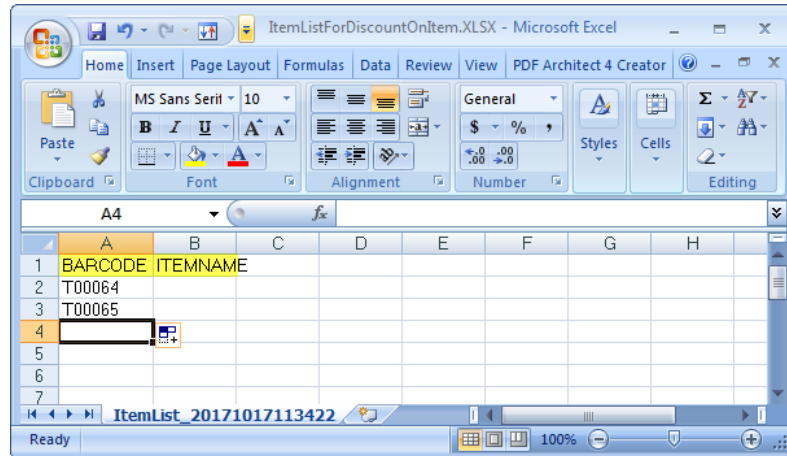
ItemListForDiscountOnItem.XLSX - Microsoft Excel

Home Insert Page Layout Formulas Data Review View PDF Architect 4 Creator

Paste
Clipboard
MS Sans Serif 10
B I U A A
Font
Alignment
General
$ % ,
$\begin{smallmatrix}.0 \\ .00\end{smallmatrix}$ $\begin{smallmatrix}.00 \\ .0\end{smallmatrix}$
Number
Styles
Cells
Editing

A4
fx

| | A | B | C | D | E | F | G | H |
|---|---|---|---|---|---|---|---|---|
| 1 | BARCODE | ITEMNAME | | | | | | |
| 2 | T00064 | | | | | | | |
| 3 | T00065 | | | | | | | |
| 4 | | | | | | | | |
| 5 | | | | | | | | |
| 6 | | | | | | | | |
| 7 | | | | | | | | |

ItemList_20171017113422

Ready 100%